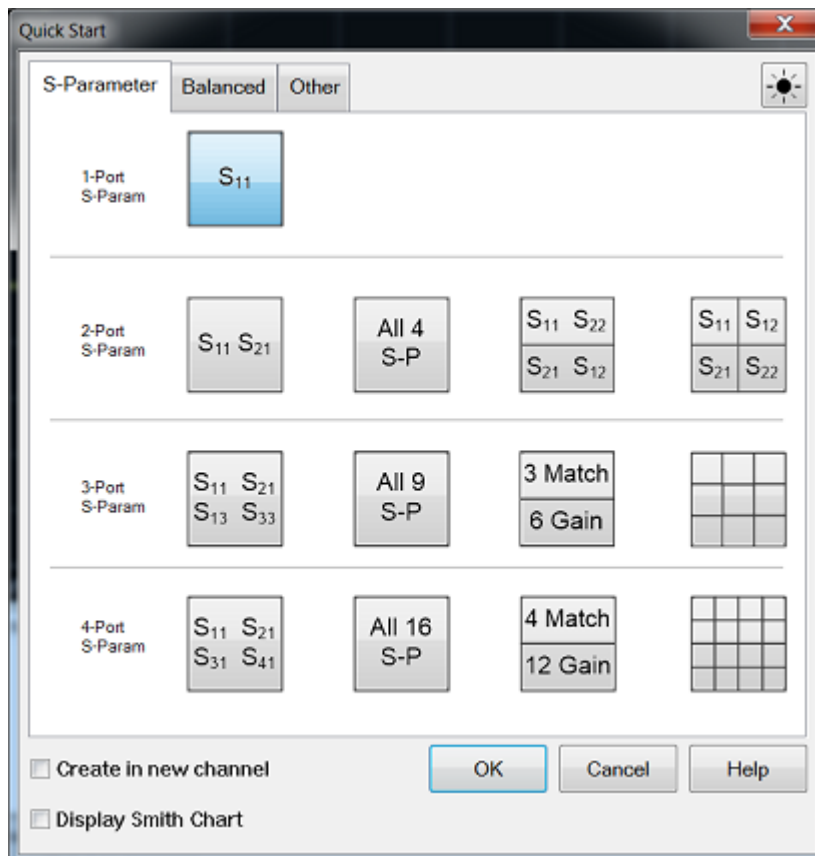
Quick Start

S-Parameter | Balanced | Other

1-Port S-Param

$S_{11}$

2-Port S-Param

$S_{11}$ $S_{21}$

All 4 S-P

$S_{11}$ $S_{22}$
$S_{21}$ $S_{12}$

$S_{11}$ $S_{12}$
$S_{21}$ $S_{22}$

3-Port S-Param

$S_{11}$ $S_{21}$
$S_{13}$ $S_{33}$

All 9 S-P

3 Match
6 Gain

4-Port S-Param

$S_{11}$ $S_{21}$
$S_{31}$ $S_{41}$

All 16 S-P

4 Match
12 Gain

Create in new channel

Display Smith Chart

OK

Cancel

Help